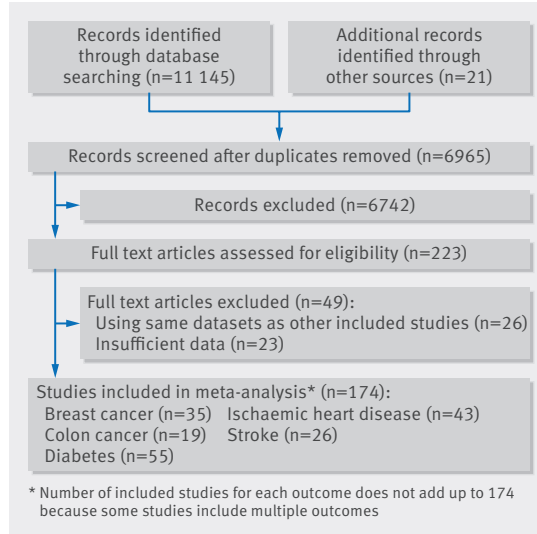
Records identified through database searching (n=11 145)

Additional records identified through other sources (n=21)

Records screened after duplicates removed (n=6965)

Records excluded (n=6742)

Full text articles assessed for eligibility (n=223)

Full text articles excluded (n=49):
Using same datasets as other included studies (n=26)
Insufficient data (n=23)

Studies included in meta-analysis* (n=174):
Breast cancer (n=35)
Ischaemic heart disease (n=43)
Colon cancer (n=19)
Stroke (n=26)
Diabetes (n=55)

* Number of included studies for each outcome does not add up to 174 because some studies include multiple outcomes